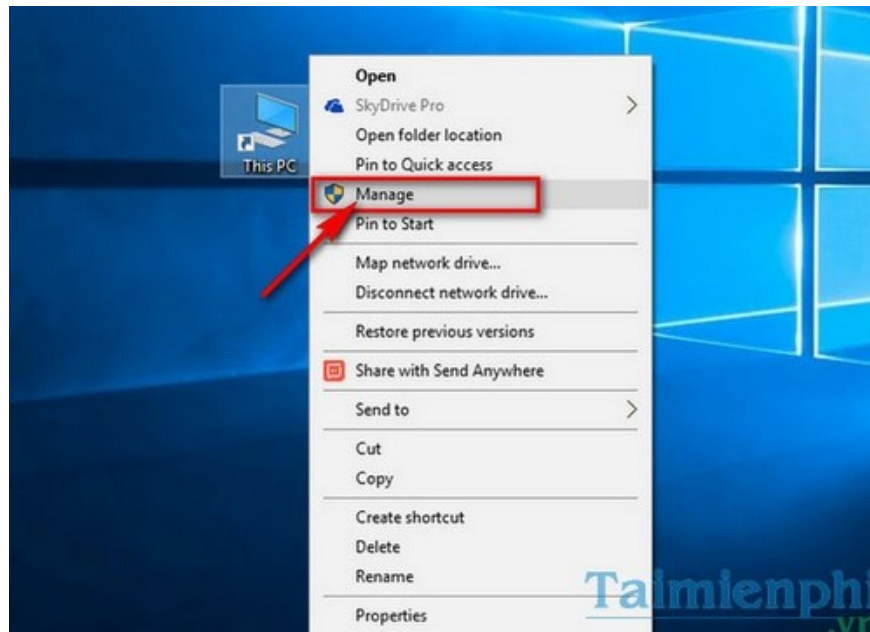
This PC

Open
SkyDrive Pro
Open folder location
Pin to Quick access
Manage
Pin to Start
Map network drive...
Disconnect network drive...
Restore previous versions
Share with Send Anywhere
Send to
Cut
Copy
Create shortcut
Delete
Rename
Properties

Taimienphi.vn